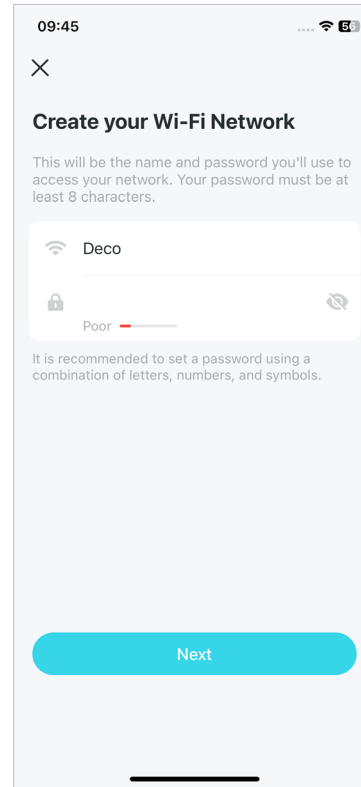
09:45

56

Create your Wi-Fi Network

This will be the name and password you'll use to access your network. Your password must be at least 8 characters.

Deco

Poor

It is recommended to set a password using a combination of letters, numbers, and symbols.

Next